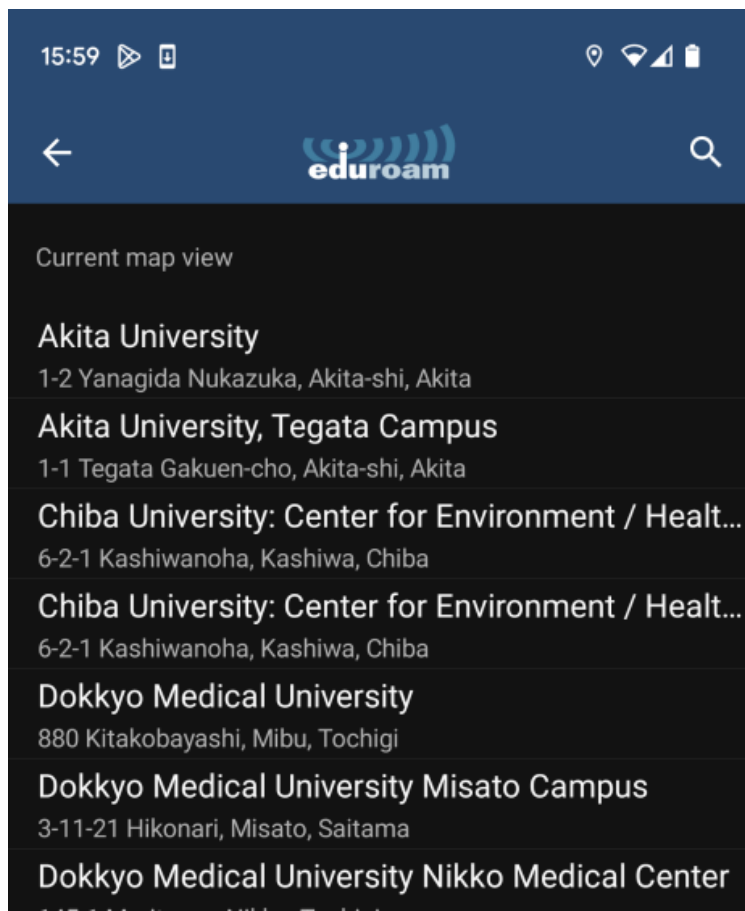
15:59

eduroam

Current map view

Akita University
1-2 Yanagida Nukazuka, Akita-shi, Akita

Akita University, Tegata Campus
1-1 Tegata Gakuen-cho, Akita-shi, Akita

Chiba University: Center for Environment / Healt…
6-2-1 Kashiwanoha, Kashiwa, Chiba

Chiba University: Center for Environment / Healt…
6-2-1 Kashiwanoha, Kashiwa, Chiba

Dokkyo Medical University
880 Kitakobayashi, Mibu, Tochigi

Dokkyo Medical University Misato Campus
3-11-21 Hikonari, Misato, Saitama

Dokkyo Medical University Nikko Medical Center
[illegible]